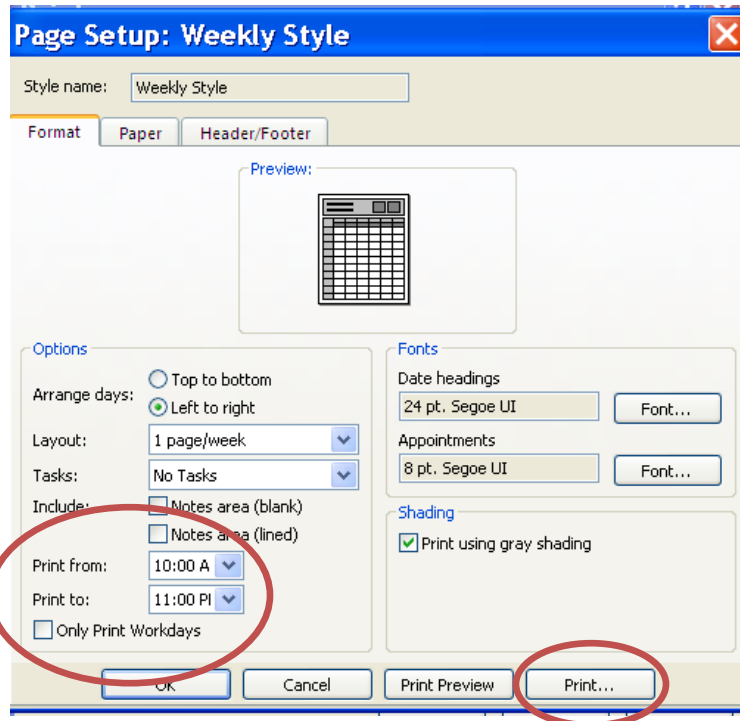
Page Setup: Weekly Style

Style name: Weekly Style

Format | Paper | Header/Footer

Preview:

Options

Arrange days: Top to bottom
Left to right

Layout: 1 page/week

Tasks: No Tasks

Include: Notes area (blank)
Notes area (lined)

Print from: 10:00 A

Print to: 11:00 PI

Only Print Workdays

Fonts

Date headings
24 pt. Segoe UI
Font...

Appointments
8 pt. Segoe UI
Font...

Shading

Print using gray shading

OK | Cancel | Print Preview | Print...